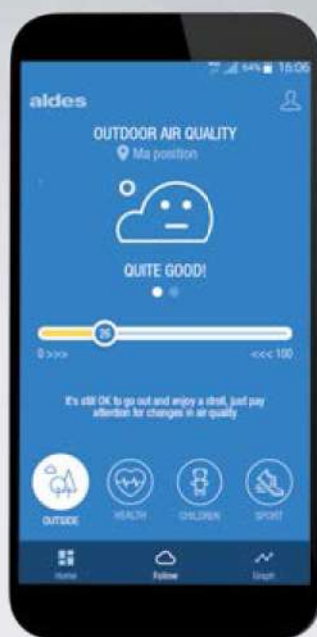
64% 16:06

aldes

OUTDOOR AIR QUALITY
Ma position

QUITE GOOD!

26
0 >>>
<<< 100

It's still OK to go out and enjoy a stroll, just pay attention for changes in air quality

OUTSIDE
HEALTH
CHILDREN
SPORT

Home
Follow
Graph